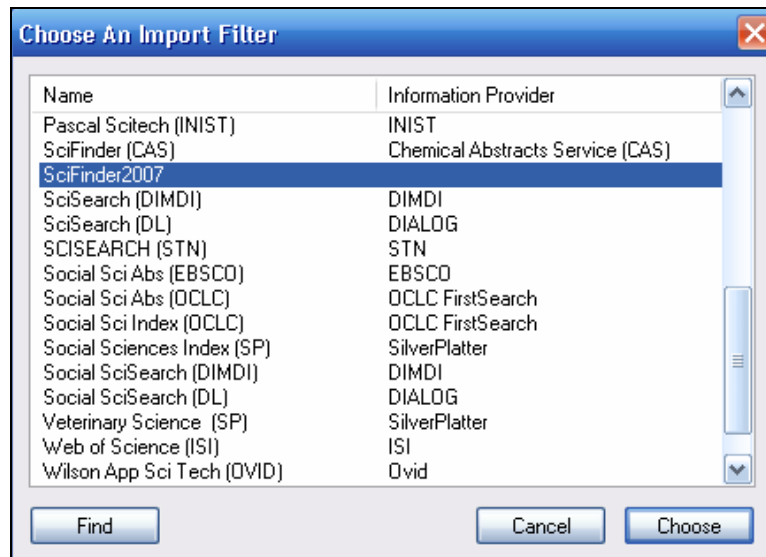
Choose An Import Filter

| Name | Information Provider |
|---|---|
| Pascal Scitech (INIST) | INIST |
| SciFinder (CAS) | Chemical Abstracts Service (CAS) |
| SciFinder2007 | |
| SciSearch (DIMDI) | DIMDI |
| SciSearch (DL) | DIALOG |
| SCISEARCH (STN) | STN |
| Social Sci Abs (EBSCO) | EBSCO |
| Social Sci Abs (OCLC) | OCLC FirstSearch |
| Social Sci Index (OCLC) | OCLC FirstSearch |
| Social Sciences Index (SP) | SilverPlatter |
| Social SciSearch (DIMDI) | DIMDI |
| Social SciSearch (DL) | DIALOG |
| Veterinary Science (SP) | SilverPlatter |
| Web of Science (ISI) | ISI |
| Wilson App Sci Tech (OVID) | Ovid |

Find

Cancel

Choose